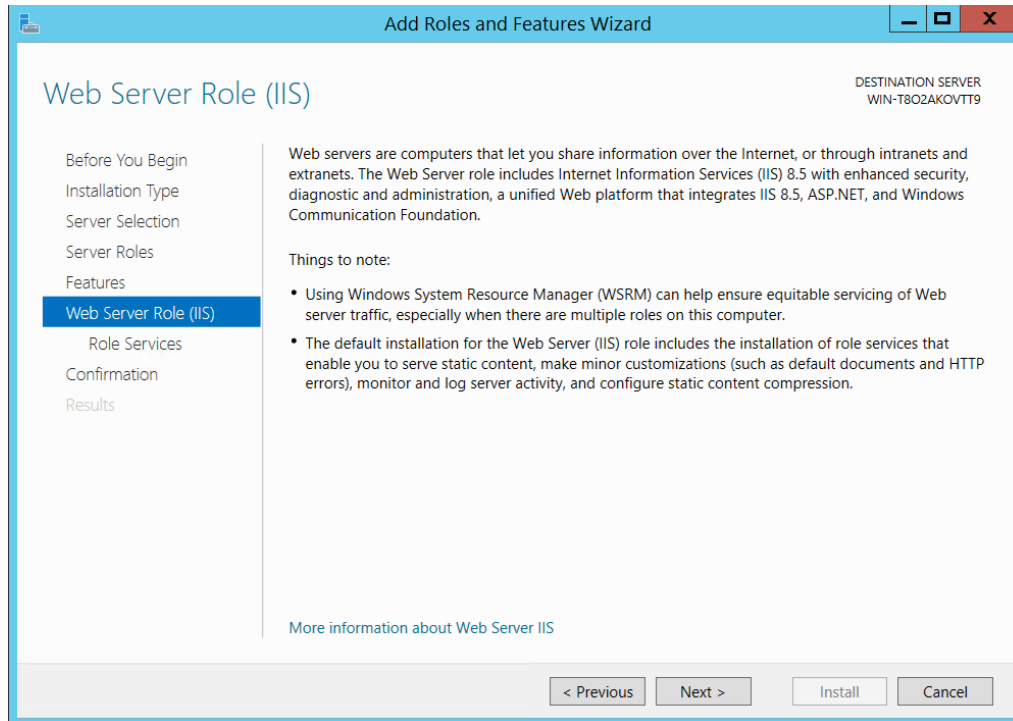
Add Roles and Features Wizard

Web Server Role (IIS)

DESTINATION SERVER
WIN-T8O2AKOVTT9

Before You Begin
Installation Type
Server Selection
Server Roles
Features
Web Server Role (IIS)
Role Services
Confirmation
Results

Web servers are computers that let you share information over the Internet, or through intranets and extranets. The Web Server role includes Internet Information Services (IIS) 8.5 with enhanced security, diagnostic and administration, a unified Web platform that integrates IIS 8.5, ASP.NET, and Windows Communication Foundation.

Things to note:

• Using Windows System Resource Manager (WSRM) can help ensure equitable servicing of Web server traffic, especially when there are multiple roles on this computer.

• The default installation for the Web Server (IIS) role includes the installation of role services that enable you to serve static content, make minor customizations (such as default documents and HTTP errors), monitor and log server activity, and configure static content compression.

More information about Web Server IIS

< Previous
Next >
Install
Cancel